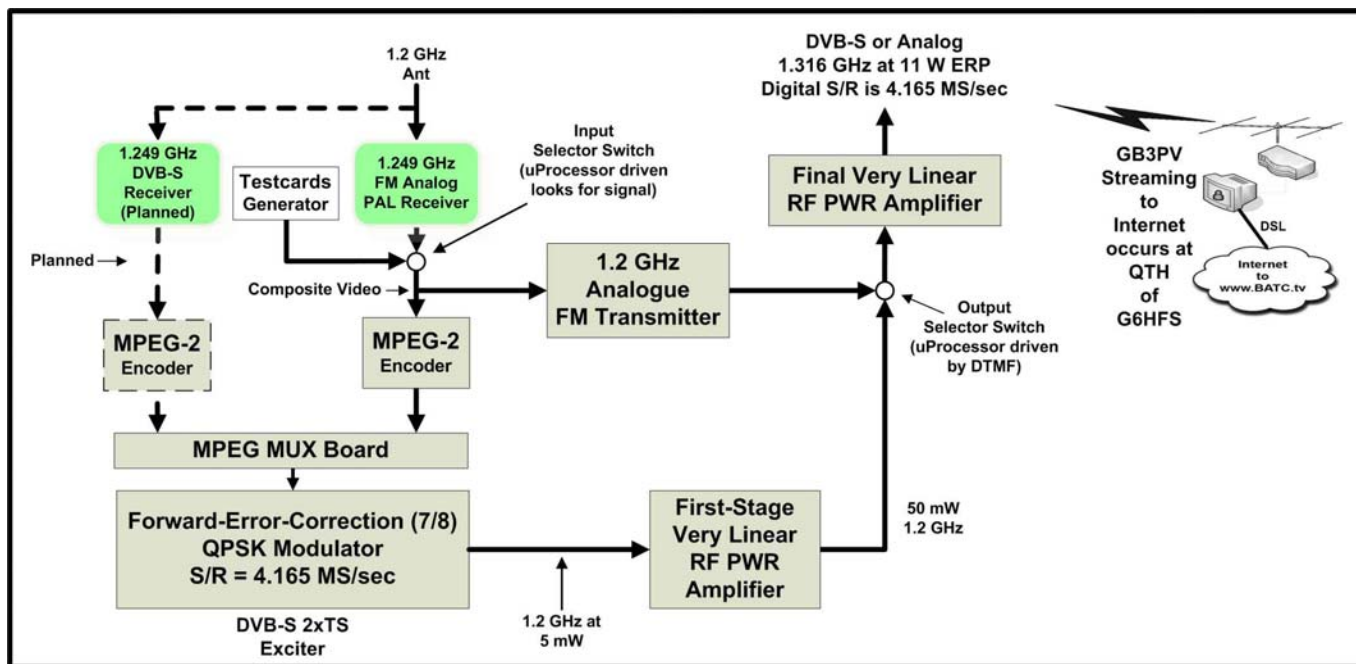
1.2 GHz
Ant

DVB-S or Analog
1.316 GHz at 11 W ERP
Digital S/R is 4.165 MS/sec

1.249 GHz
DVB-S
Receiver
(Planned)

Testcards
Generator

1.249 GHz
FM Analog
PAL Receiver

Input
Selector Switch
(uProcessor driven
looks for signal)

Final Very Linear
RF PWR Amplifier

GB3PV
Streaming
to
Internet
occurs at
QTH
of
G6HFS

DSL

Internet
to
www.BATC.tv

Planned

Composite Video

1.2 GHz
Analogue
FM Transmitter

Output
Selector Switch
(uProcessor driven
by DTMF)

MPEG-2
Encoder

MPEG-2
Encoder

MPEG MUX Board

Forward-Error-Correction (7/8)
QPSK Modulator
S/R = 4.165 MS/sec

First-Stage
Very Linear
RF PWR
Amplifier

50 mW
1.2 GHz

DVB-S 2xTS
Exciter

1.2 GHz at
5 mW